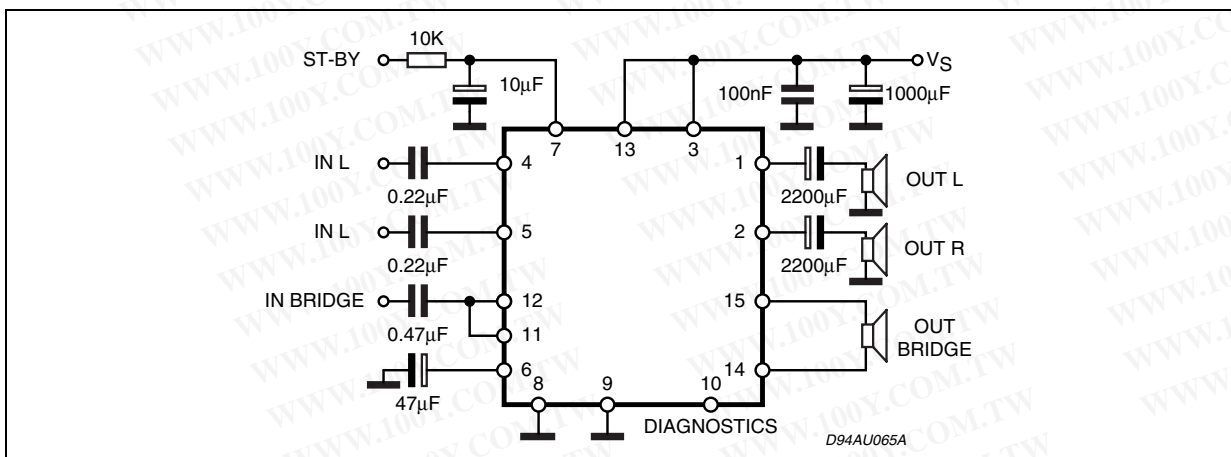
ST-BY

10K

10µF

$V_S$

100nF

1000µF

7

13

3

IN L

4

1

0.22µF

2200µF

OUT L

IN L

5

2

0.22µF

2200µF

OUT R

IN BRIDGE

12

15

0.47µF

11

OUT BRIDGE

6

14

47µF

8

9

10

DIAGNOSTICS

D94AU065A

WWW.100Y.COM.TW